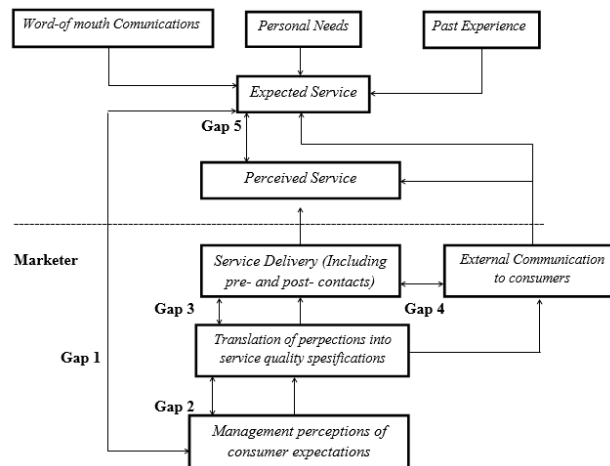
Word-of mouth Comunications

Personal Needs

Past Experience

Expected Service

Gap 5

Perceived Service

Marketer

Service Delivery (Including pre- and post- contacts)

External Communication to consumers

Gap 3

Gap 4

Translation of perpections into service quality spesifications

Gap 1

Gap 2

Management perceptions of consumer expectations